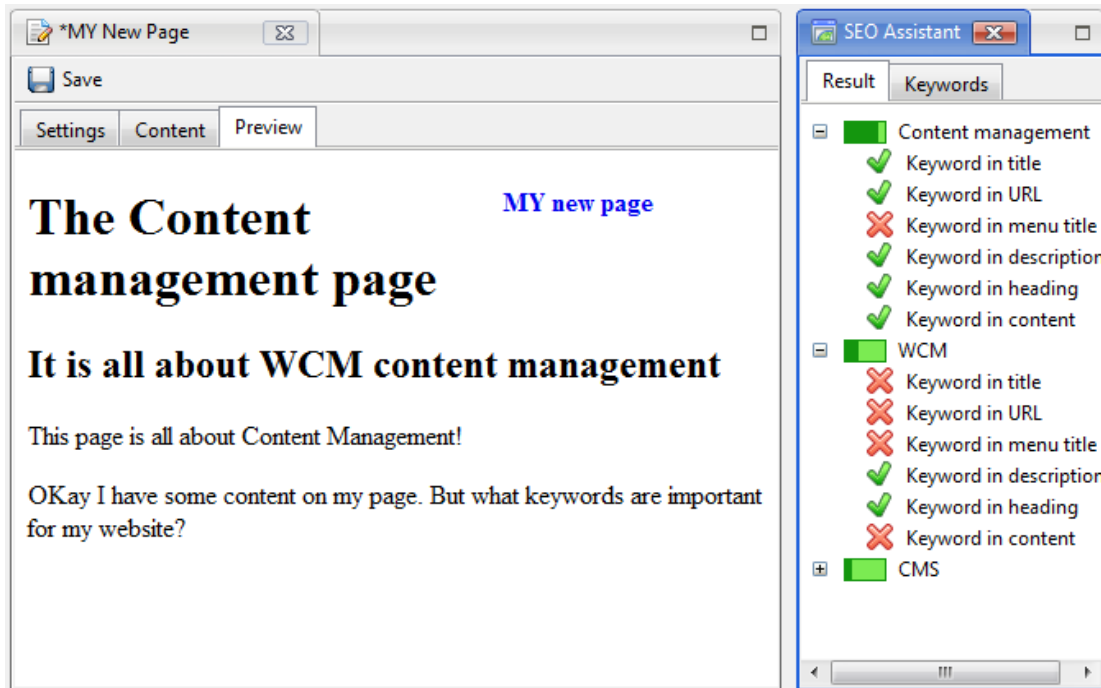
*MY New Page

Save

Settings | Content | Preview

The Content management page

MY new page

It is all about WCM content management

This page is all about Content Management!

OKay I have some content on my page. But what keywords are important for my website?

SEO Assistant

Result | Keywords

Content management
Keyword in title
Keyword in URL
Keyword in menu title
Keyword in descriptio
Keyword in heading
Keyword in content
WCM
Keyword in title
Keyword in URL
Keyword in menu title
Keyword in descriptio
Keyword in heading
Keyword in content
CMS